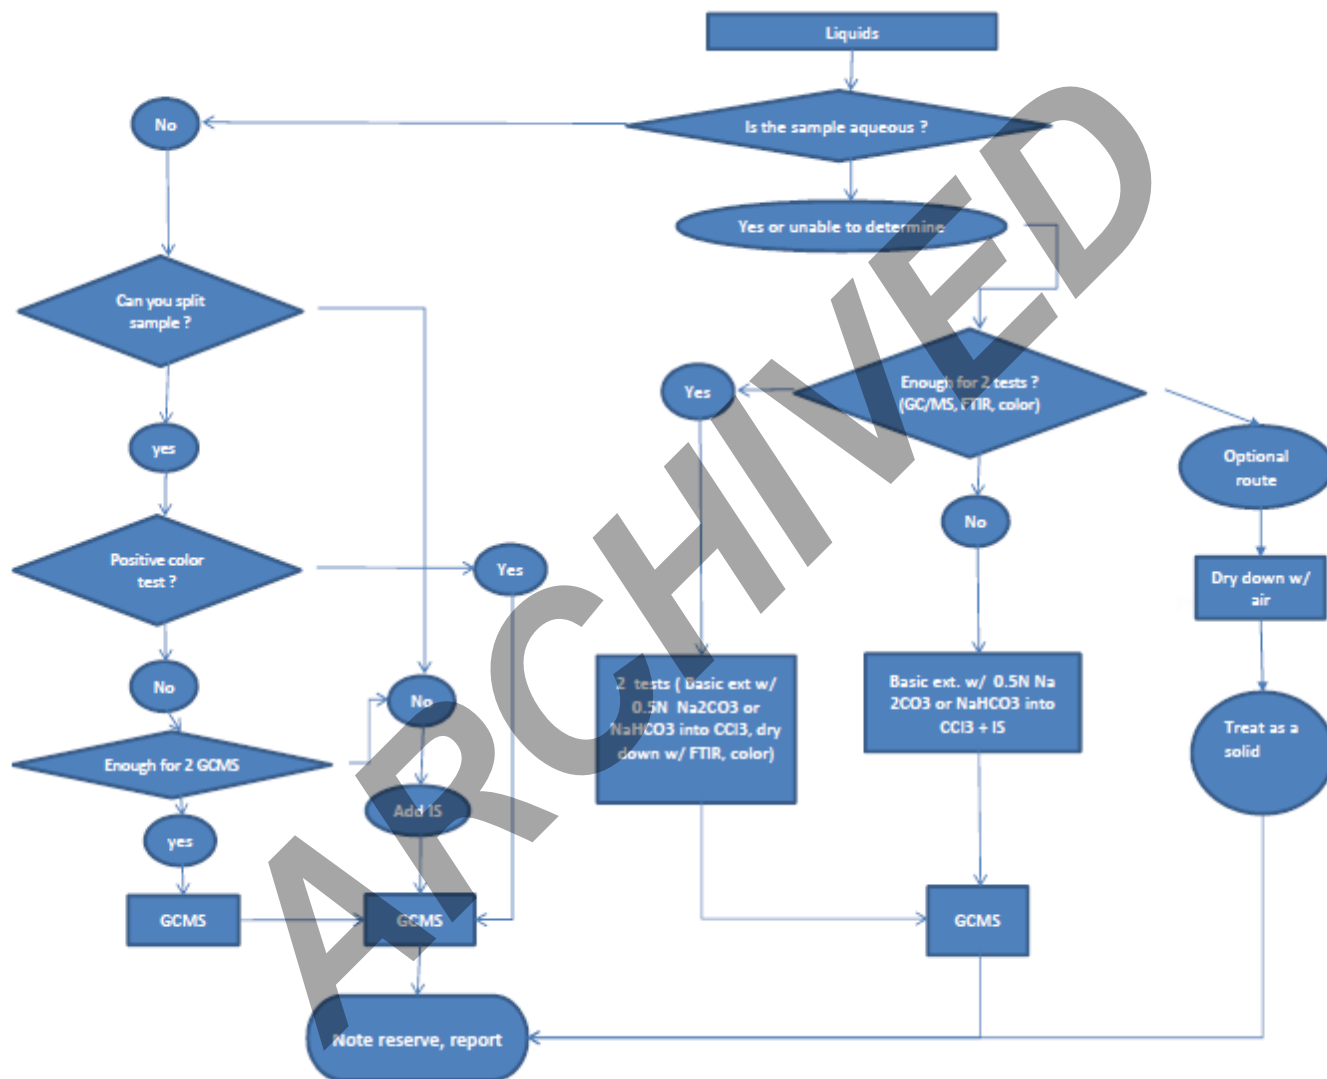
Liquids

Is the sample aqueous ?

No

Yes or unable to determine

Can you split sample ?

Enough for 2 tests ? (GC/MS, FTIR, color)

Yes

Optional route

yes

No

Dry down w/ air

Positive color test ?

Yes

2 tests ( Basic ext w/ 0.5N Na2CO3 or NaHCO3 into CCl3, dry down w/ FTIR, color)

Basic ext. w/ 0.5N Na 2CO3 or NaHCO3 into CCl3 + IS

Treat as a solid

No

No

Enough for 2 GCMS

Add IS

yes

GCMS

GCMS

GCMS

Note reserve, report

ARCHIVED